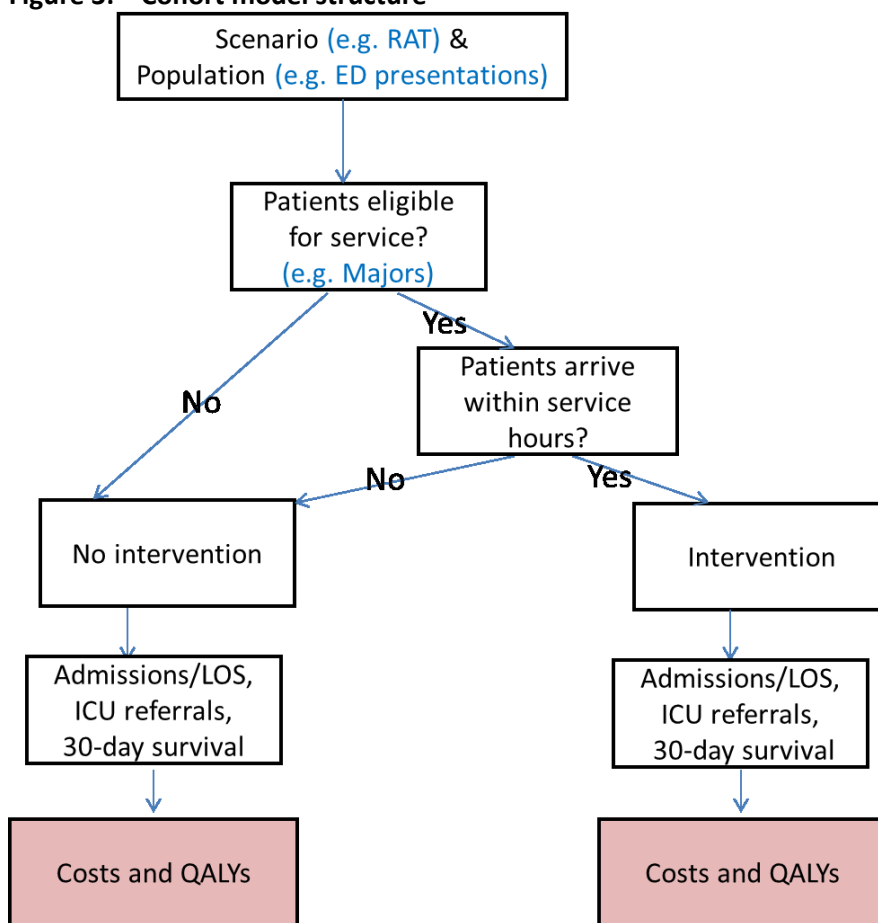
Figure 3. Cohort model structure

Scenario (e.g. RAT) & Population (e.g. ED presentations)

Patients eligible for service? (e.g. Majors)

Yes

No

Patients arrive within service hours?

No

Yes

No intervention

Intervention

Admissions/LOS, ICU referrals, 30-day survival

Admissions/LOS, ICU referrals, 30-day survival

Costs and QALYs

Costs and QALYs